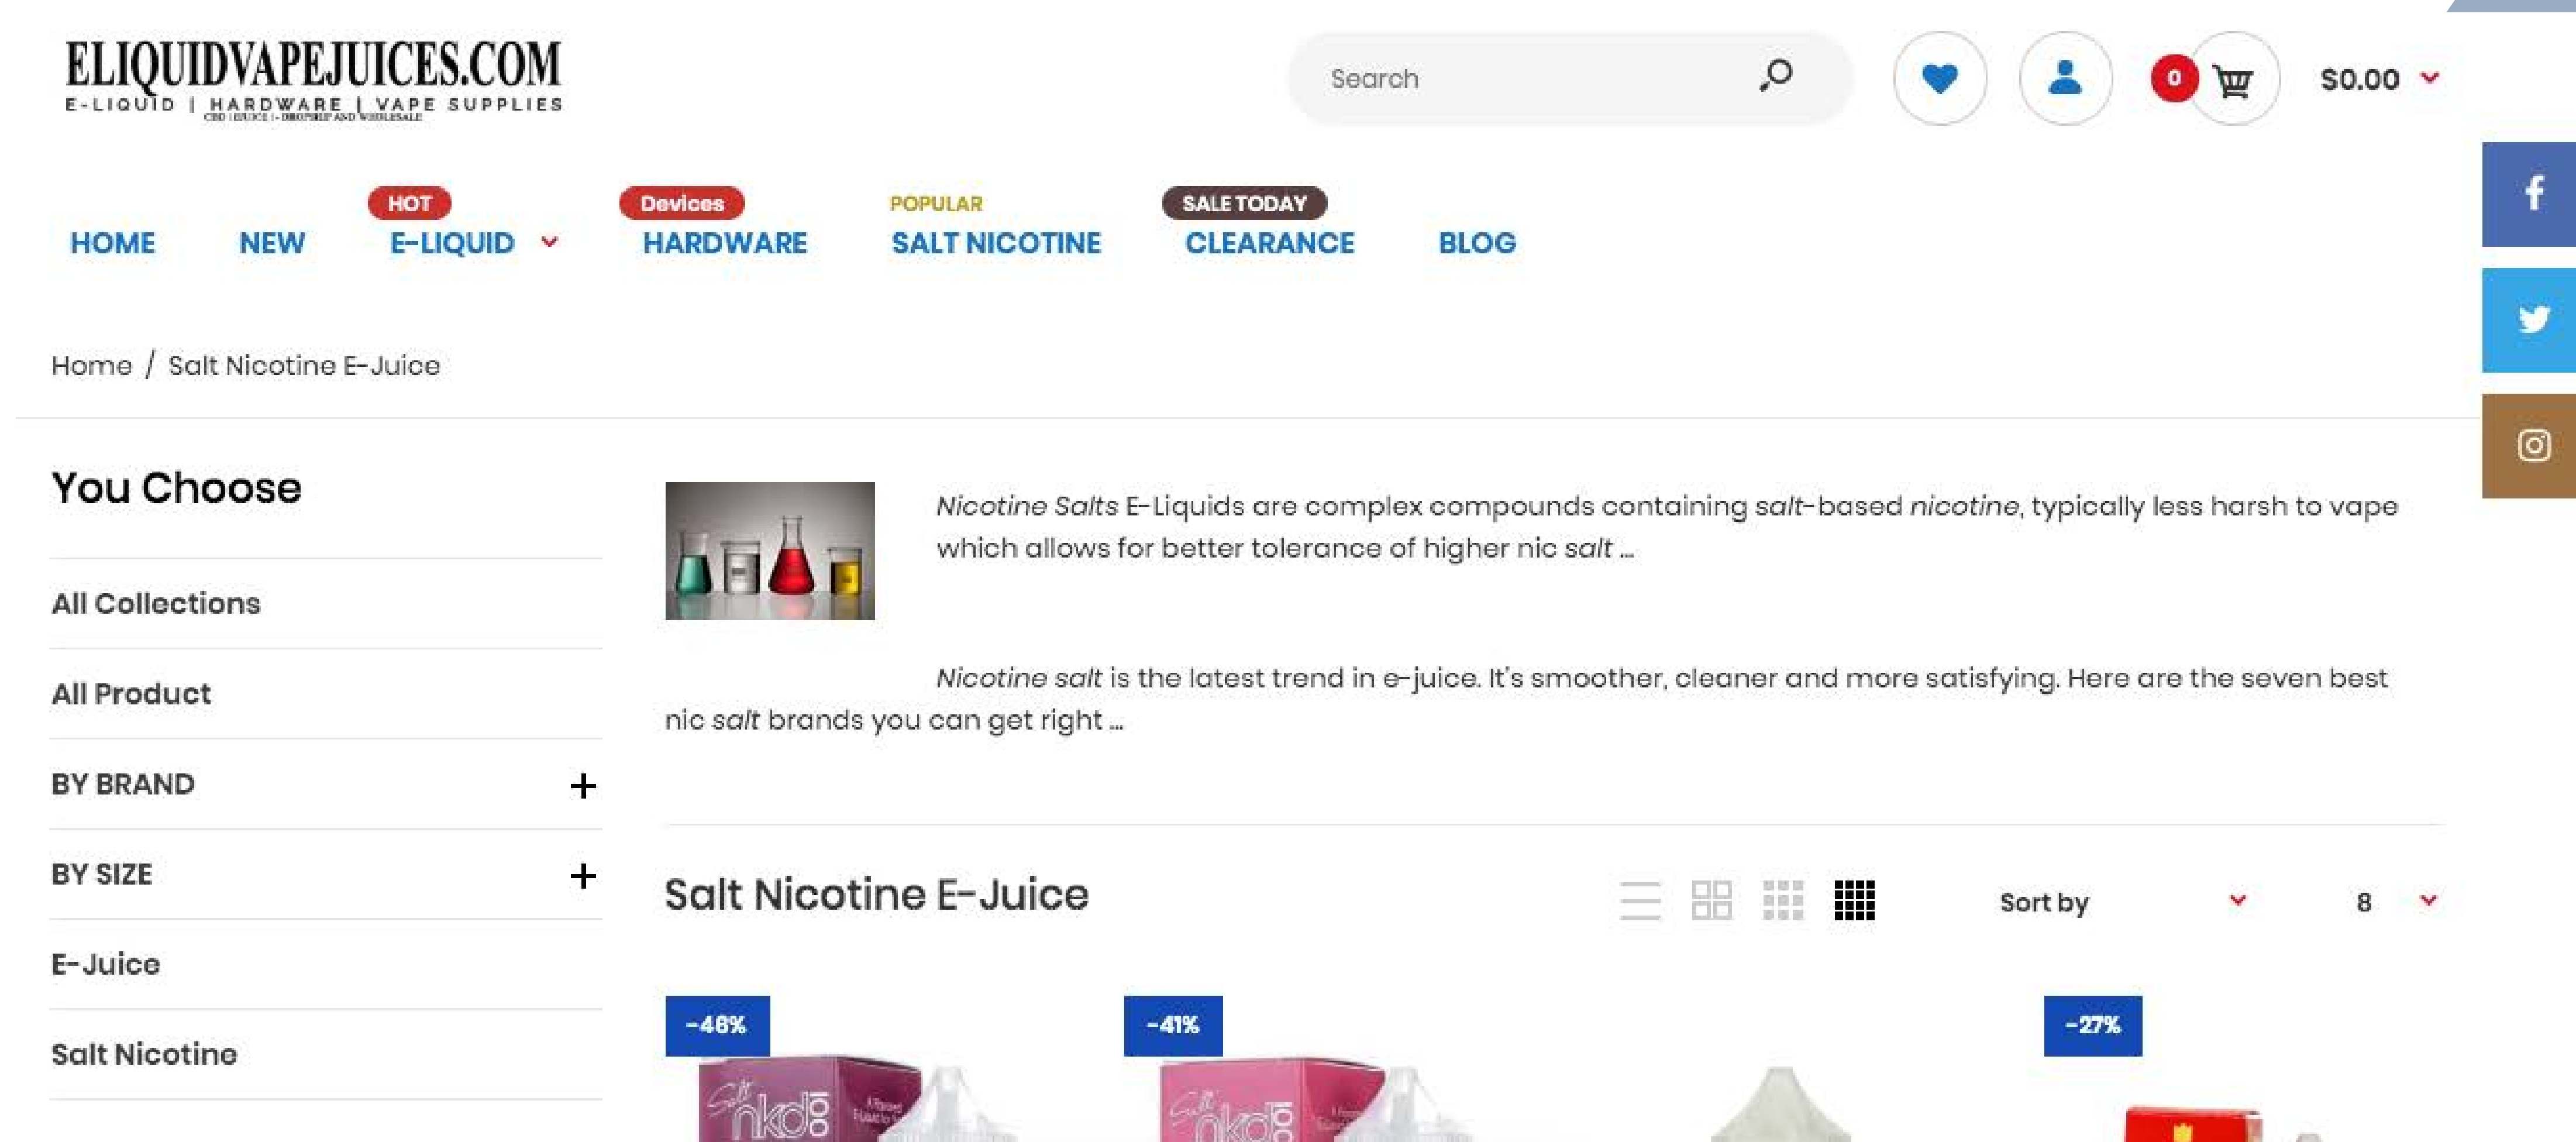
ELIQUIDVAPEJUICES.COM
E-LIQUID | HARDWARE | VAPE SUPPLIES

Search

0

$0.00

HOME NEW HOT E-LIQUID Devices HARDWARE POPULAR SALT NICOTINE SALE TODAY CLEARANCE BLOG

Home / Salt Nicotine E-Juice

You Choose

All Collections

All Product

BY BRAND +

BY SIZE +

E-Juice

Salt Nicotine

*Nicotine Salts* E-Liquids are complex compounds containing *salt*-based *nicotine*, typically less harsh to vape which allows for better tolerance of higher nic *salt* ...

*Nicotine salt* is the latest trend in e-juice. It's smoother, cleaner and more satisfying. Here are the seven best nic *salt* brands you can get right ...

Salt Nicotine E-Juice

Sort by

8

-46%

-41%

-27%